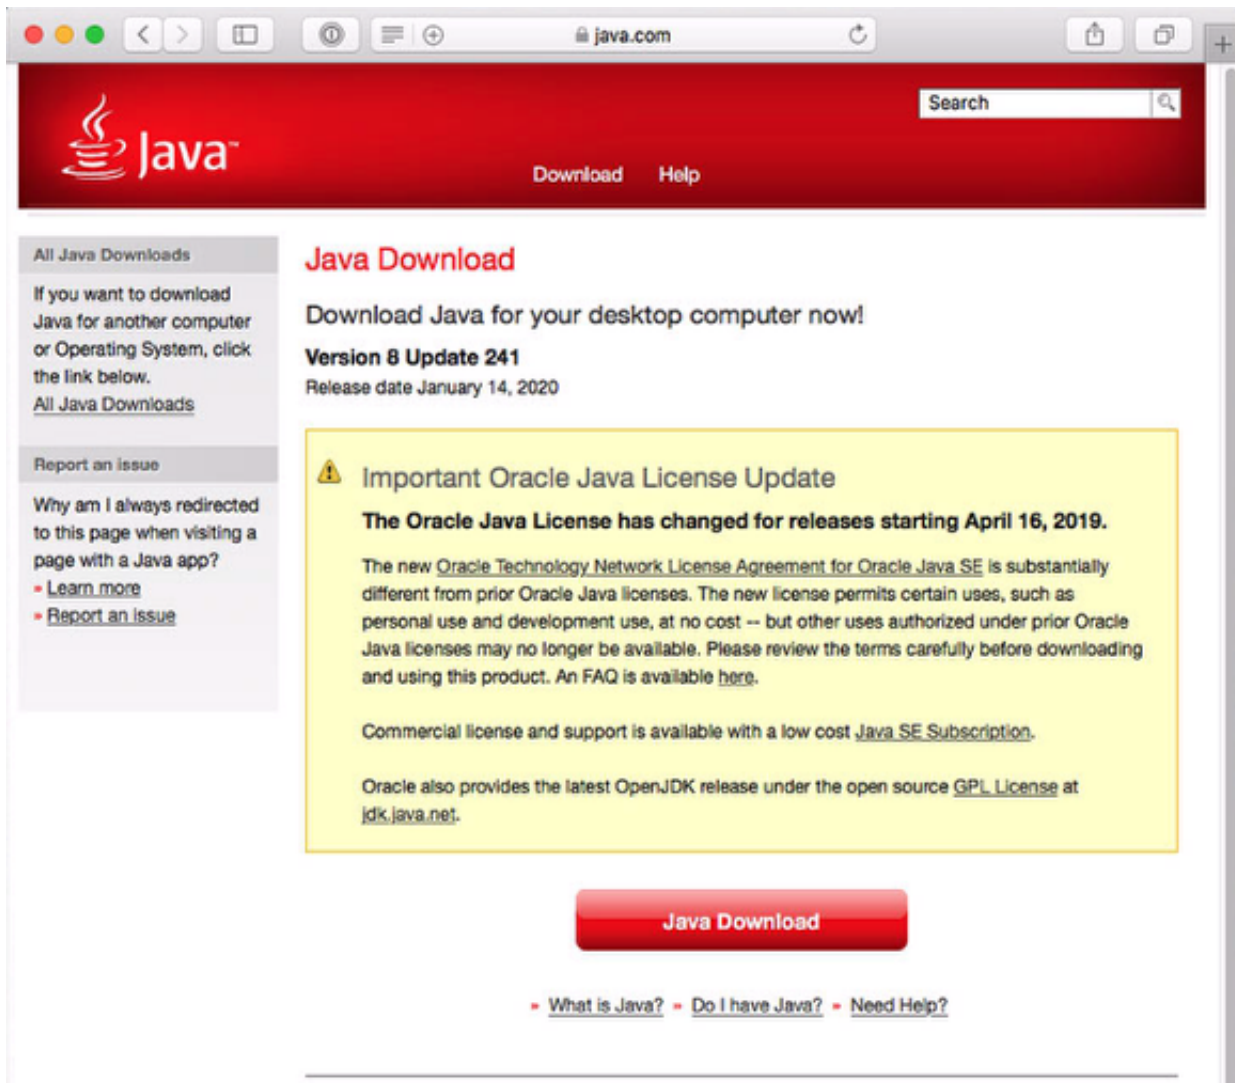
java.com

Java

Search

Download Help

All Java Downloads

If you want to download Java for another computer or Operating System, click the link below.

All Java Downloads

Report an issue

Why am I always redirected to this page when visiting a page with a Java app?

Learn more

Report an issue

Java Download

Download Java for your desktop computer now!

Version 8 Update 241

Release date January 14, 2020

Important Oracle Java License Update

The Oracle Java License has changed for releases starting April 16, 2019.

The new Oracle Technology Network License Agreement for Oracle Java SE is substantially different from prior Oracle Java licenses. The new license permits certain uses, such as personal use and development use, at no cost -- but other uses authorized under prior Oracle Java licenses may no longer be available. Please review the terms carefully before downloading and using this product. An FAQ is available here.

Commercial license and support is available with a low cost Java SE Subscription.

Oracle also provides the latest OpenJDK release under the open source GPL License at jdk.java.net.

Java Download

What is Java? Do I have Java? Need Help?